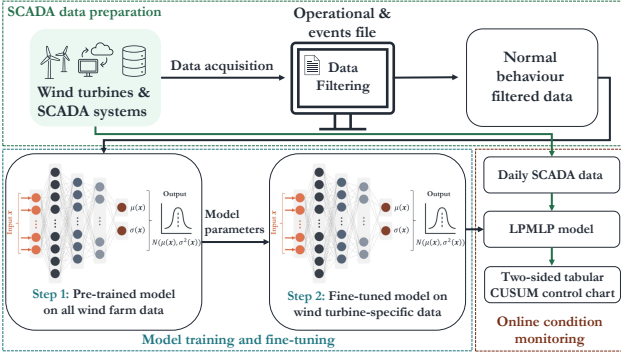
SCADA data preparation

Wind turbines & SCADA systems

Data acquisition

Operational & events file

Data Filtering

Normal behaviour filtered data

Input x

$\mu(x)$

$\sigma(x)$

Output

$N(\mu(x), \sigma^2(x))$

Model parameters

Input x

$\mu(x)$

$\sigma(x)$

Output

$N(\mu(x), \sigma^2(x))$

Step 1: Pre-trained model on all wind farm data

Step 2: Fine-tuned model on wind turbine-specific data

Model training and fine-tuning

Daily SCADA data

LPMLP model

Two-sided tabular CUSUM control chart

Online condition monitoring